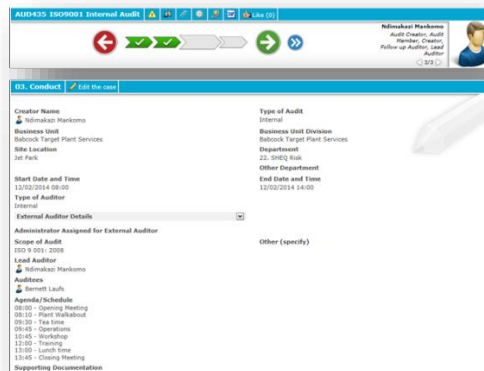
AUD435 ISO9001 Internal Audit

Like (0)

Ndimakazi Mankomo
Audit Creator, Audit Member, Creator, Follow up Auditor, Lead Auditor
2/3

03. Conduct
Edit the case

Creator Name
Ndimakazi Mankomo

Type of Audit
Internal

Business Unit
Babcock Target Plant Services

Business Unit Division
Babcock Target Plant Services

Site Location
Jet Park

Department
22. SHEQ Risk

Other Department

Start Date and Time
12/02/2014 08:00

End Date and Time
12/02/2014 14:00

Type of Auditor
Internal

External Auditor Details

Administrator Assigned for External Auditor

Scope of Audit
ISO 9 001: 2008

Other (specify)

Lead Auditor
Ndimakazi Mankomo

Auditees
Bernett Laufs

Agenda/Schedule
08:00 - Opening Meeting
08:10 - Plant Walkabout
09:30 - Tea time
09:45 - Operations
10:45 - Workshop
12:00 - Training
13:00 - Lunch time
13:45 - Closing Meeting

Supporting Documentation